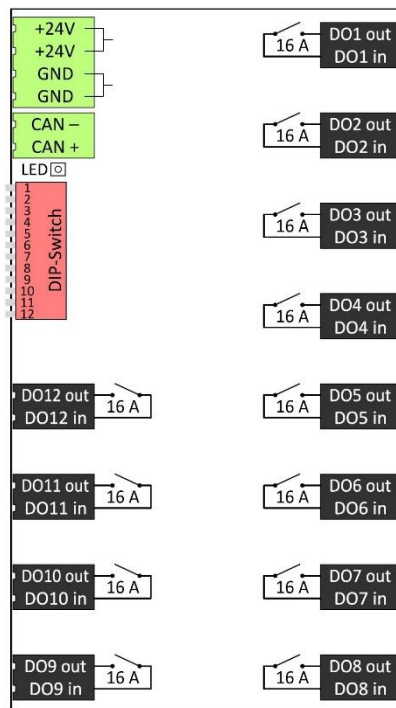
+24V
+24V
GND
GND

CAN –
CAN +

LED

1
2
3
4
5
6
7
8
9
10
11
12
DIP-Switch

16 A DO1 out
DO1 in

16 A DO2 out
DO2 in

16 A DO3 out
DO3 in

16 A DO4 out
DO4 in

DO12 out
DO12 in
16 A

16 A DO5 out
DO5 in

DO11 out
DO11 in
16 A

16 A DO6 out
DO6 in

DO10 out
DO10 in
16 A

16 A DO7 out
DO7 in

DO9 out
DO9 in
16 A

16 A DO8 out
DO8 in